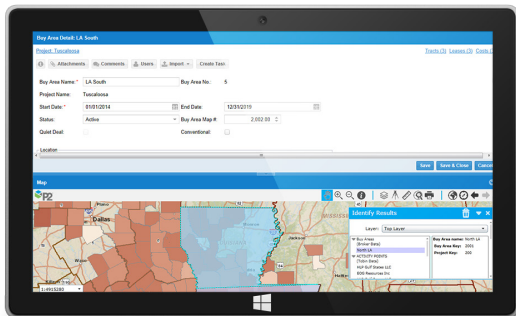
Buy Area Detail: LA South

Project: Tuscaloosa

Tracts (3) Leases (3) Costs (

Attachments Comments Users Import Create Task

Buy Area Name: * LA South
Buy Area No.: 5

Project Name: Tuscaloosa

Start Date: * 01/01/2014
End Date: 12/31/2019

Status: Active
Buy Area Map #: 2,002.00

Quiet Deal:
Conventional:

Location

Save Save & Close Cancel

Map

P2

Dallas

Identify Results

Layer: Top Layer

Buy Areas (Broker Base)
North LA
ACTIVITY POINTS (TxDot Base)
HLP Gulf Energy LLC
BOB Resources Inc

Buy Area name: North LA
Buy Area Key: 2001
Project Key: 200

1:4915282